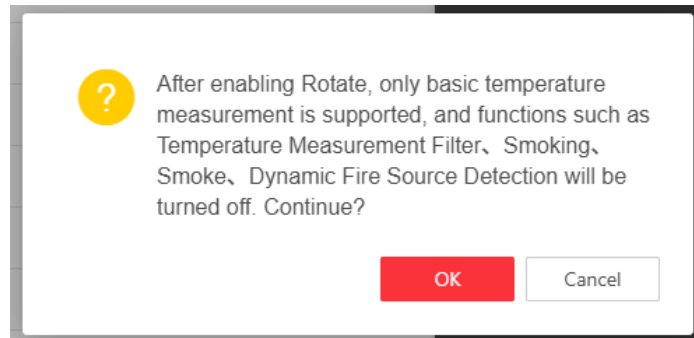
?

After enabling Rotate, only basic temperature measurement is supported, and functions such as Temperature Measurement Filter、Smoking、Smoke、Dynamic Fire Source Detection will be turned off. Continue?

OK

Cancel